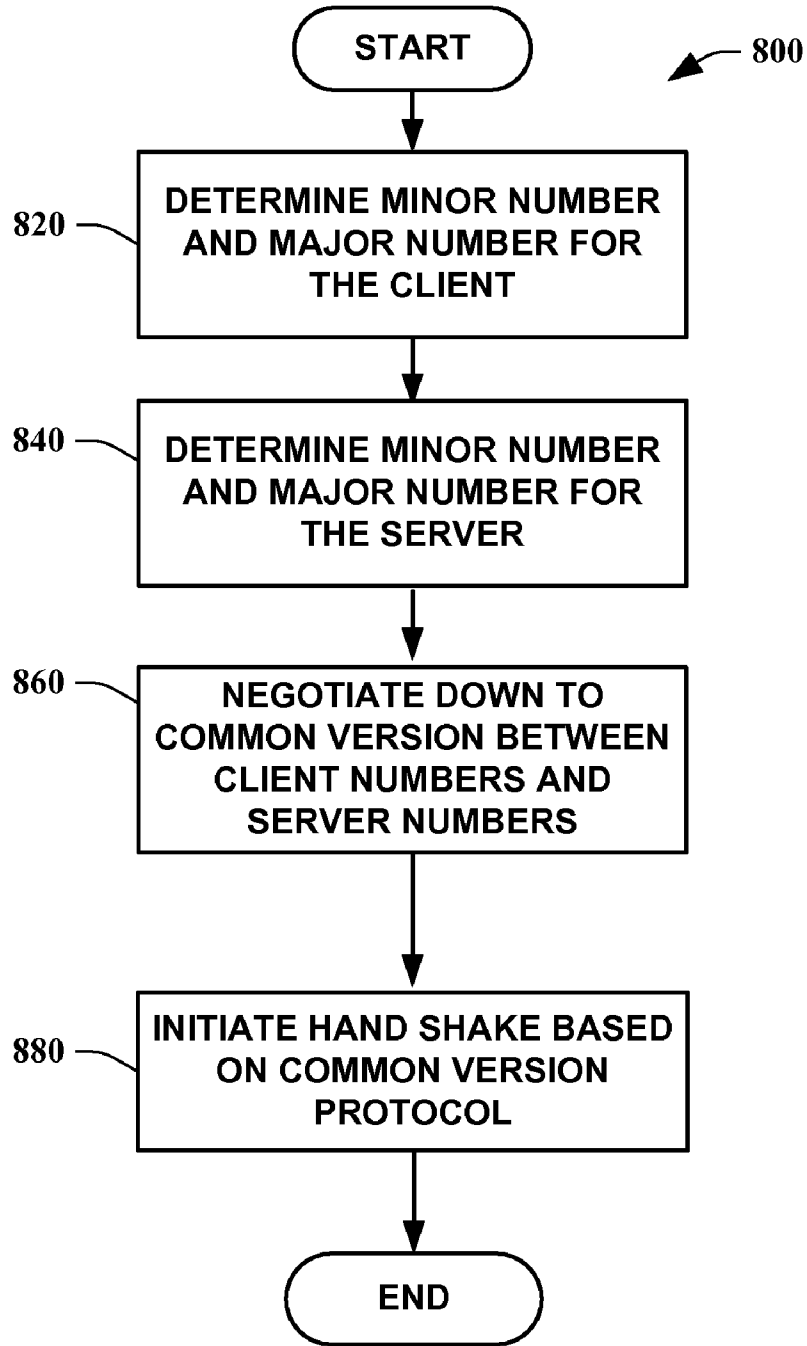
START

800

820

DETERMINE MINOR NUMBER AND MAJOR NUMBER FOR THE CLIENT

840

DETERMINE MINOR NUMBER AND MAJOR NUMBER FOR THE SERVER

860

NEGOTIATE DOWN TO COMMON VERSION BETWEEN CLIENT NUMBERS AND SERVER NUMBERS

880

INITIATE HAND SHAKE BASED ON COMMON VERSION PROTOCOL

END